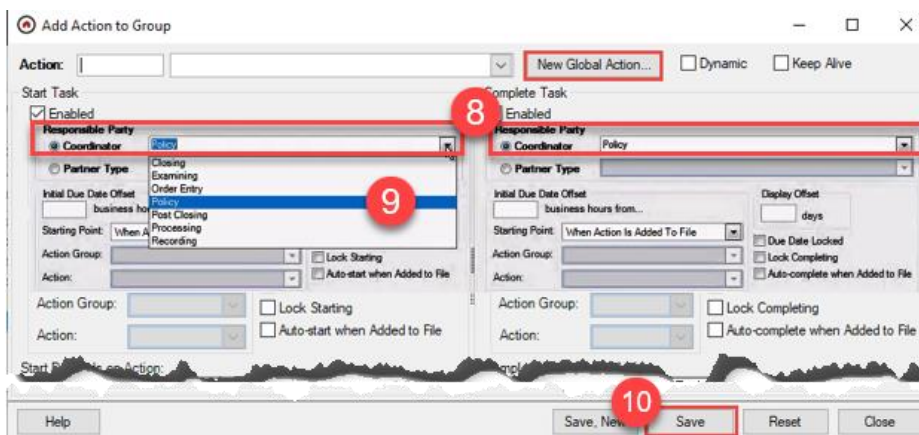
Add Action to Group

Action:

New Global Action...

Dynamic

Keep Alive

Start Task

Enabled

Responsible Party

Coordinator

Policy

Partner Type

Closing
Examining
Order Entry
Policy
Post Closing
Processing
Recording

Initial Due Date Offset

business hours

Starting Point: When A

Action Group:

Action:

Lock Starting

Auto-start when Added to File

9

8

Complete Task

Enabled

Responsible Party

Coordinator

Policy

Partner Type

Initial Due Date Offset

business hours from...

Starting Point: When Action Is Added To File

Action Group:

Action:

Display Offset

days

Due Date Locked

Lock Completing

Auto-complete when Added to File

Action Group:

Action:

Lock Starting

Auto-start when Added to File

Action Group:

Action:

Lock Completing

Auto-complete when Added to File

Start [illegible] on Action:

10

Help

Save, New

Save

Reset

Close